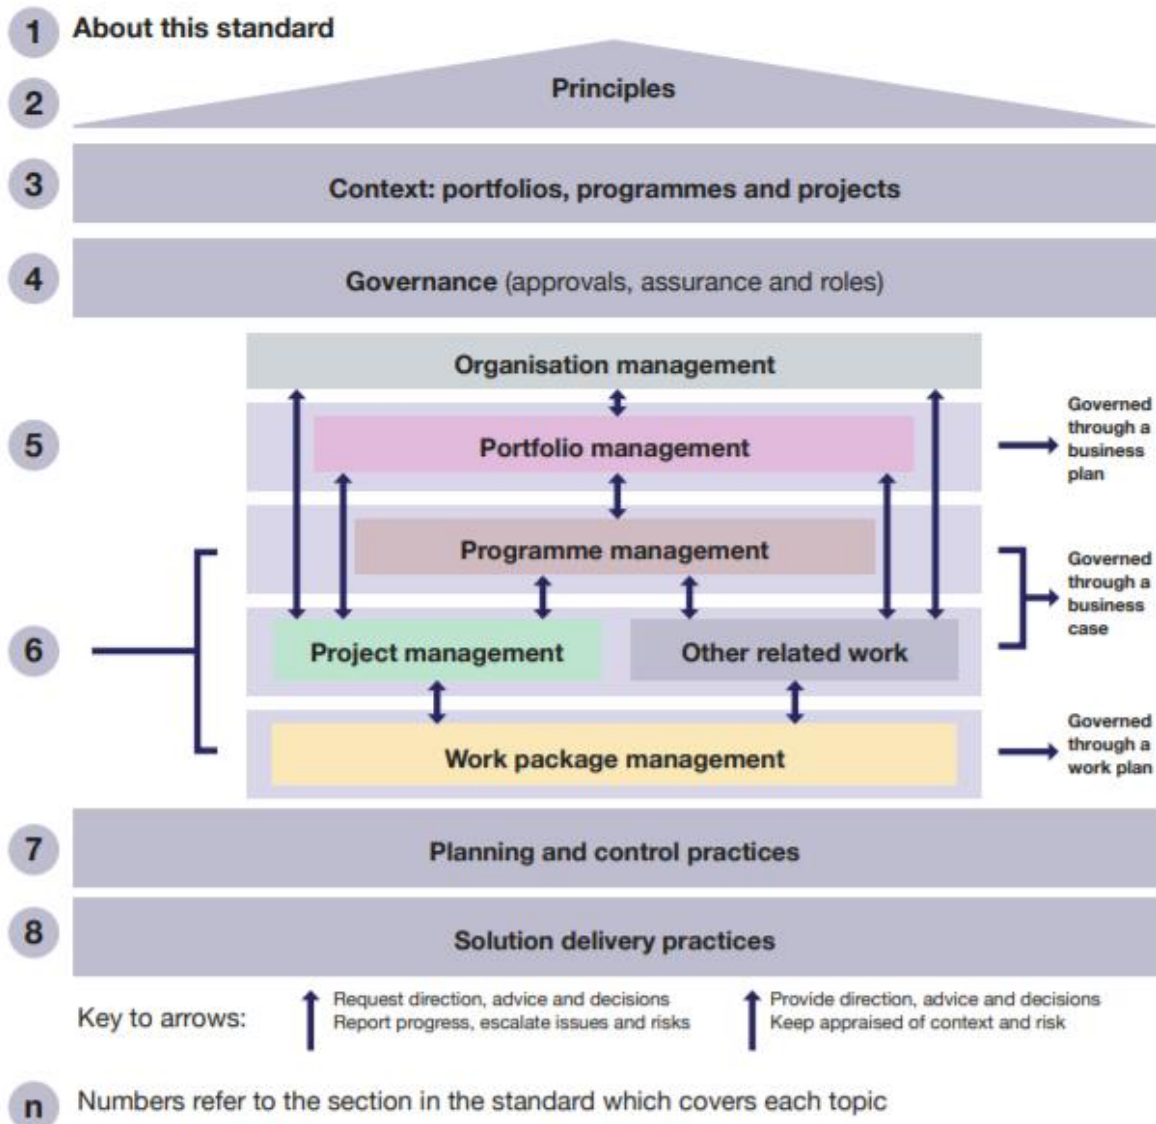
1 About this standard

2 Principles

3 Context: portfolios, programmes and projects

4 Governance (approvals, assurance and roles)

Organisation management

5

Portfolio management

Governed through a business plan

Programme management

Governed through a business case

6

Project management

Other related work

Work package management

Governed through a work plan

7 Planning and control practices

8 Solution delivery practices

Key to arrows:

Request direction, advice and decisions
Report progress, escalate issues and risks

Provide direction, advice and decisions
Keep appraised of context and risk

n Numbers refer to the section in the standard which covers each topic